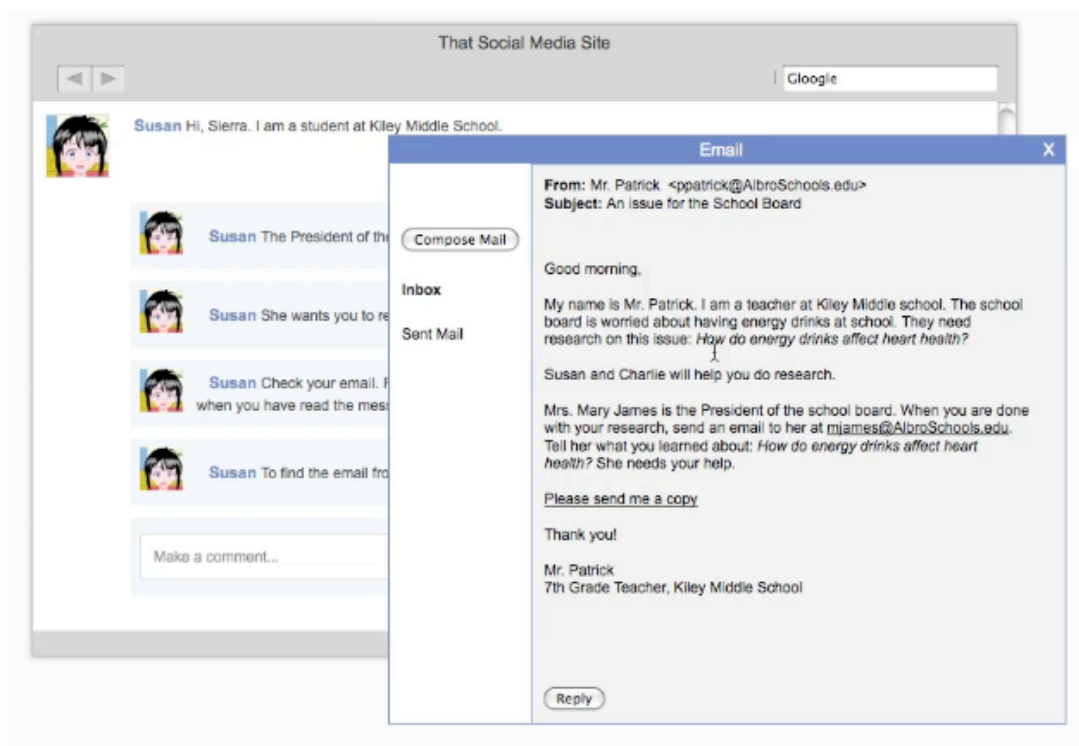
That Social Media Site

Gloogle

Susan Hi, Sierra. I am a student at Kiley Middle School.

Susan The President of th

Susan She wants you to re

Susan Check your email. F when you have read the mes

Susan To find the email fro

Make a comment...

Email

X

Compose Mail

Inbox

Sent Mail

**From:** Mr. Patrick <ppatrick@AlbroSchools.edu>
**Subject:** An issue for the School Board

Good morning,

My name is Mr. Patrick. I am a teacher at Kiley Middle school. The school board is worried about having energy drinks at school. They need research on this issue: *How do energy drinks affect heart health?*

Susan and Charlie will help you do research.

Mrs. Mary James is the President of the school board. When you are done with your research, send an email to her at mjames@AlbroSchools.edu. Tell her what you learned about: *How do energy drinks affect heart health?* She needs your help.

Please send me a copy

Thank you!

Mr. Patrick
7th Grade Teacher, Kiley Middle School

Reply